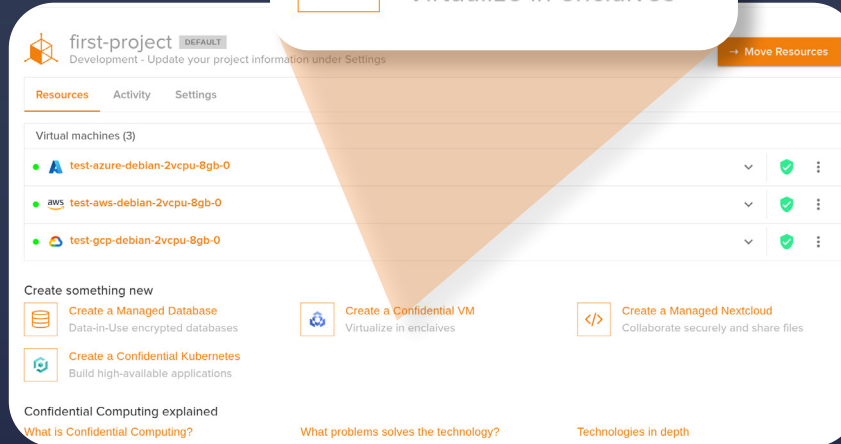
Virtualize in enclaives

first-project DEFAULT
Development - Update your project information under Settings

→ Move Resources

Resources Activity Settings

Virtual machines (3)

test-azure-debian-2vcpu-8gb-0

aws test-aws-debian-2vcpu-8gb-0

test-gcp-debian-2vcpu-8gb-0

Create something new

Create a Managed Database
Data-in-Use encrypted databases

Create a Confidential VM
Virtualize in enclaives

Create a Managed Nextcloud
Collaborate securely and share files

Create a Confidential Kubernetes
Build high-available applications

Confidential Computing explained

What is Confidential Computing?

What problems solves the technology?

Technologies in depth